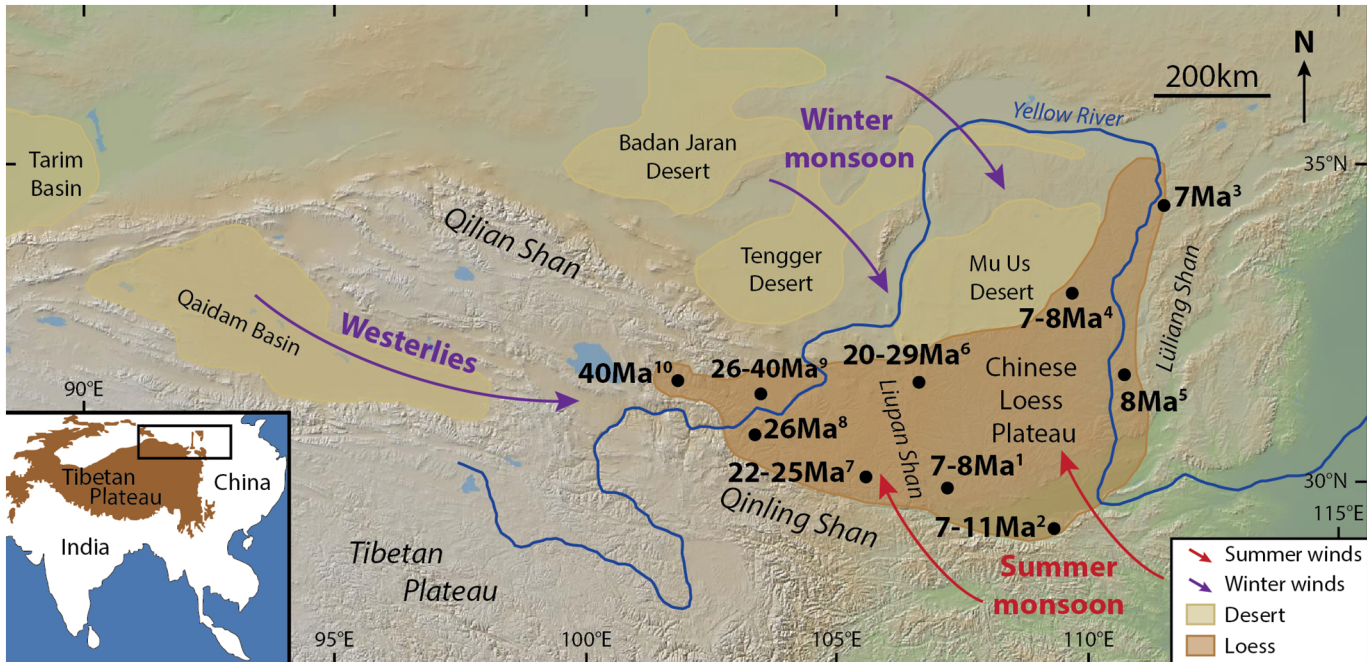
N
200km
Yellow River
Winter monsoon
Badan Jaran Desert
Tarim Basin
35°N
7Ma$^3$
Qilian Shan
Tengger Desert
Mu Us Desert
Lüliang Shan
Qaidam Basin
Westerlies
7-8Ma$^4$
20-29Ma$^6$
Chinese Loess Plateau
40Ma$^{10}$
26-40Ma$^9$
90°E
Liupan Shan
8Ma$^5$
26Ma$^8$
Tibetan Plateau
China
22-25Ma$^7$
7-8Ma$^1$
30°N
India
Qinling Shan
7-11Ma$^2$
115°E
Tibetan Plateau
Summer monsoon
Summer winds
Winter winds
Desert
Loess
95°E
100°E
105°E
110°E